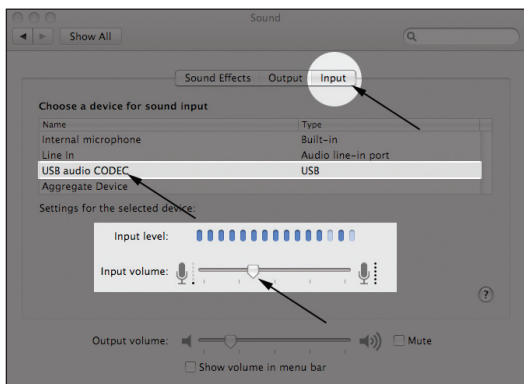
Sound

Show All

Sound Effects | Output | Input

Choose a device for sound input

| Name | Type |
|---|---|
| Internal microphone | Built-in |
| Line In | Audio line-in port |
| USB audio CODEC | USB |
| Aggregate Device | |

Settings for the selected device:

Input level:

Input volume:

?

Output volume:

Mute

Show volume in menu bar